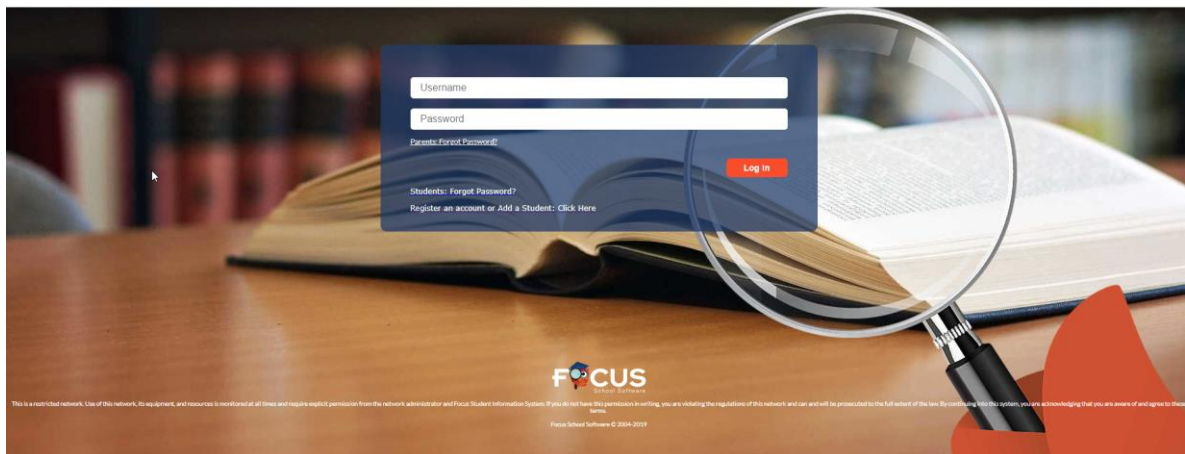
Username

Password

Parents: Forgot Password?

Log In

Students: Forgot Password?

Register an account or Add a Student: Click Here

FOCUS
School Software

This is a restricted network. Use of this network, its equipment, and resources is monitored at all times and require explicit permission from the network administrator and Focus Student Information System. If you do not have this permission in writing, you are violating the regulations of this network and can and will be prosecuted to the full extent of the law. By continuing into this system, you are acknowledging that you are aware of and agree to these terms.

Focus School Software © 2004-2019